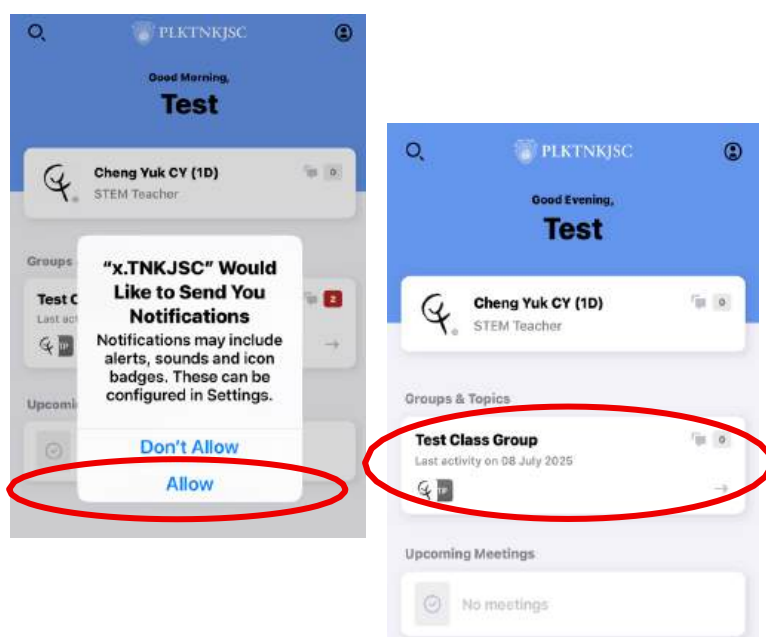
PLKTNKJSC

Good Morning,

Test

Cheng Yuk CY (1D)
STEM Teacher

0

Groups

Test C

Last act

2

Upcomi

"x.TNKJSC" Would Like to Send You Notifications

Notifications may include alerts, sounds and icon badges. These can be configured in Settings.

Don't Allow

Allow

PLKTNKJSC

Good Evening,

Test

Cheng Yuk CY (1D)
STEM Teacher

0

Groups & Topics

Test Class Group

Last activity on 08 July 2025

0

TP

Upcoming Meetings

No meetings